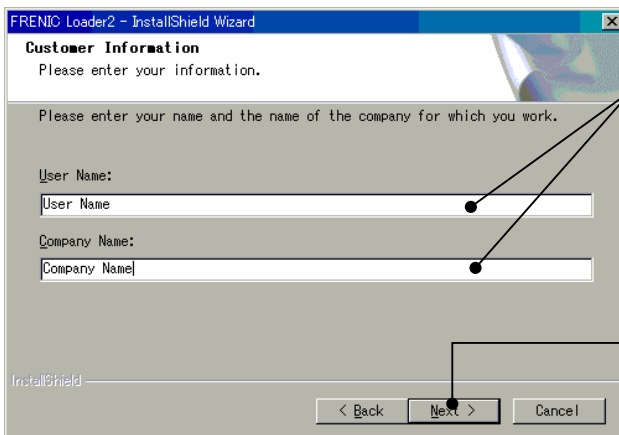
FRENIC Loader2 - InstallShield Wizard

Customer Information
Please enter your information.

Please enter your name and the name of the company for which you work.

User Name:
User Name

Company Name:
Company Name

InstallShield

< Back
Next >
Cancel